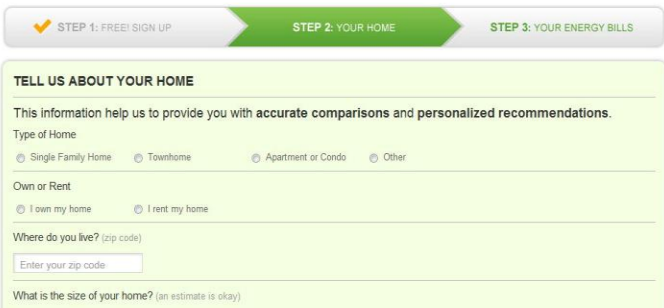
STEP 1: FREE! SIGN UP
STEP 2: YOUR HOME
STEP 3: YOUR ENERGY BILLS

TELL US ABOUT YOUR HOME

This information help us to provide you with accurate comparisons and personalized recommendations.

Type of Home

Single Family Home
Townhome
Apartment or Condo
Other

Own or Rent

I own my home
I rent my home

Where do you live? (zip code)

Enter your zip code

What is the size of your home? (an estimate is okay)